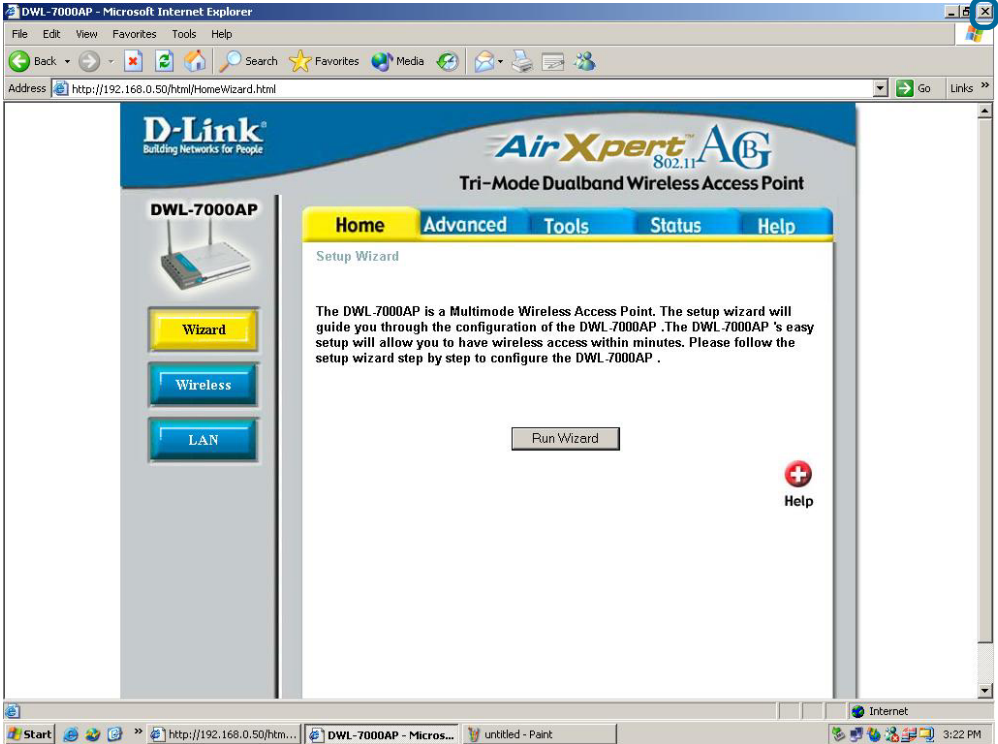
DWL-7000AP - Microsoft Internet Explorer

File Edit View Favorites Tools Help

Back Search Favorites Media

Address http://192.168.0.50/html/HomeWizard.html Go Links

D-Link
Building Networks for People

AirXpert™ 802.11 AG

Tri-Mode Dualband Wireless Access Point

DWL-7000AP

Home Advanced Tools Status Help

Setup Wizard

Wizard

Wireless

LAN

The DWL-7000AP is a Multimode Wireless Access Point. The setup wizard will guide you through the configuration of the DWL-7000AP .The DWL-7000AP 's easy setup will allow you to have wireless access within minutes. Please follow the setup wizard step by step to configure the DWL-7000AP .

Run Wizard

Help

Internet

Start http://192.168.0.50/htm... DWL-7000AP - Micros... untitled - Paint 3:22 PM